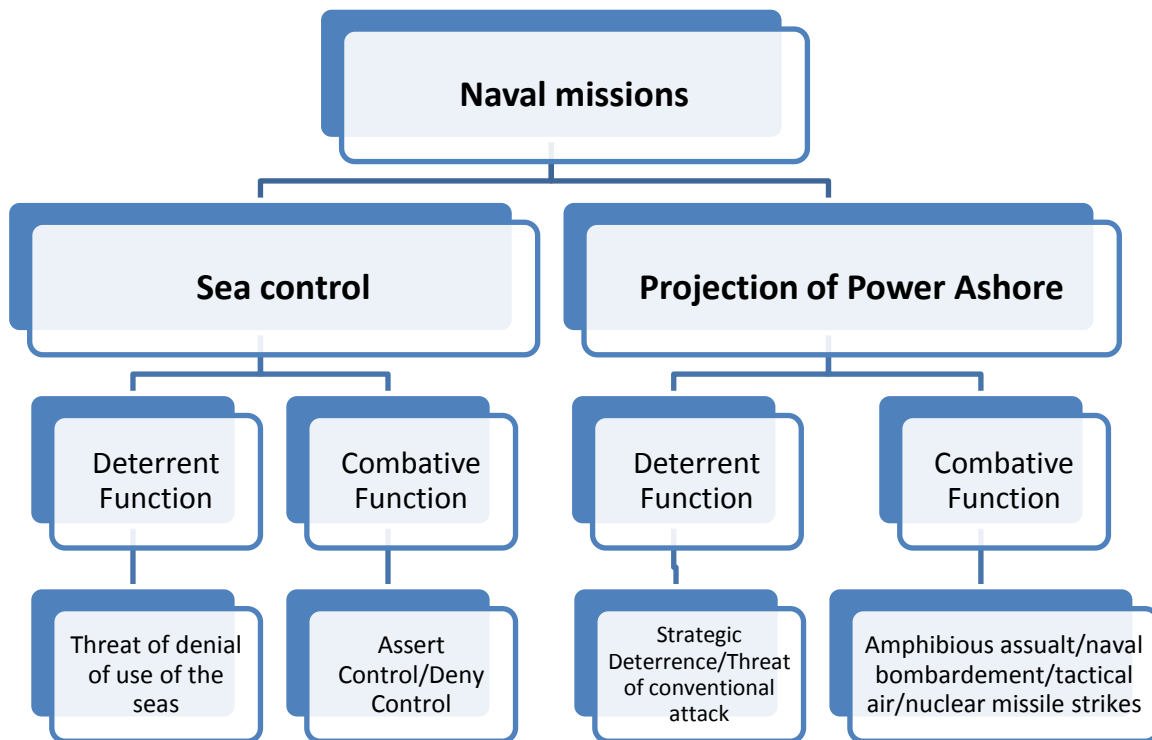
Naval missions

Sea control

Projection of Power Ashore

Deterrent Function

Combative Function

Deterrent Function

Combative Function

Threat of denial of use of the seas

Assert Control/Deny Control

Strategic Deterrence/Threat of conventional attack

Amphibious assualt/naval bombardement/tactical air/nuclear missile strikes